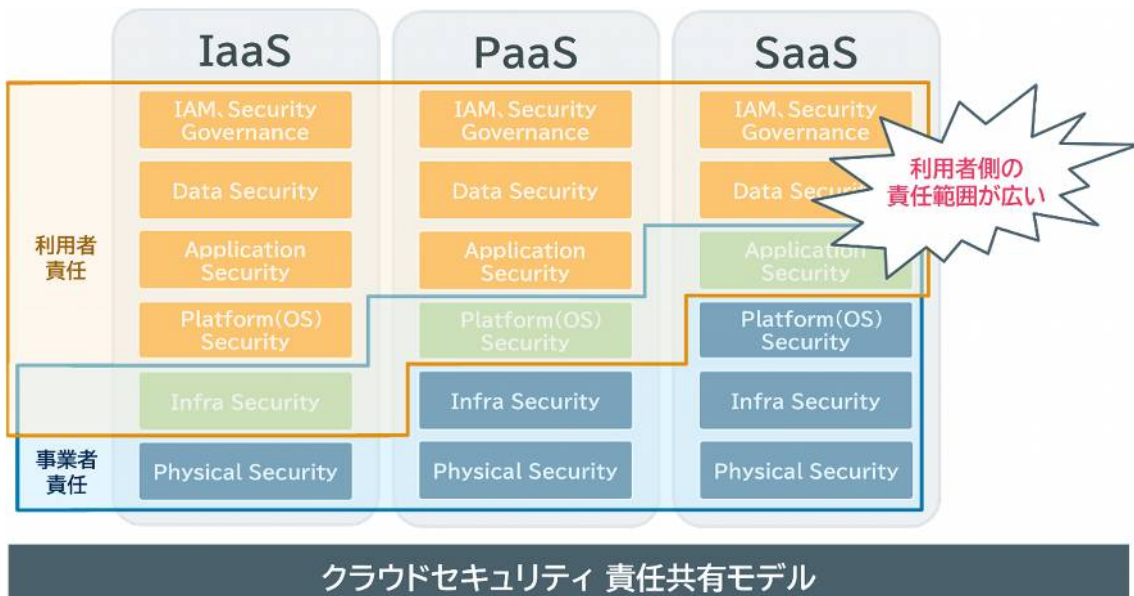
IaaS

PaaS

SaaS

利用者責任

事業者責任

IAM、Security Governance

Data Security

Application Security

Platform(OS) Security

Infra Security

Physical Security

IAM、Security Governance

Data Security

Application Security

Platform(OS) Security

Infra Security

Physical Security

IAM、Security Governance

Data Secu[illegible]

Application Security

Platform(OS) Security

Infra Security

Physical Security

利用者側の責任範囲が広い

クラウドセキュリティ 責任共有モデル